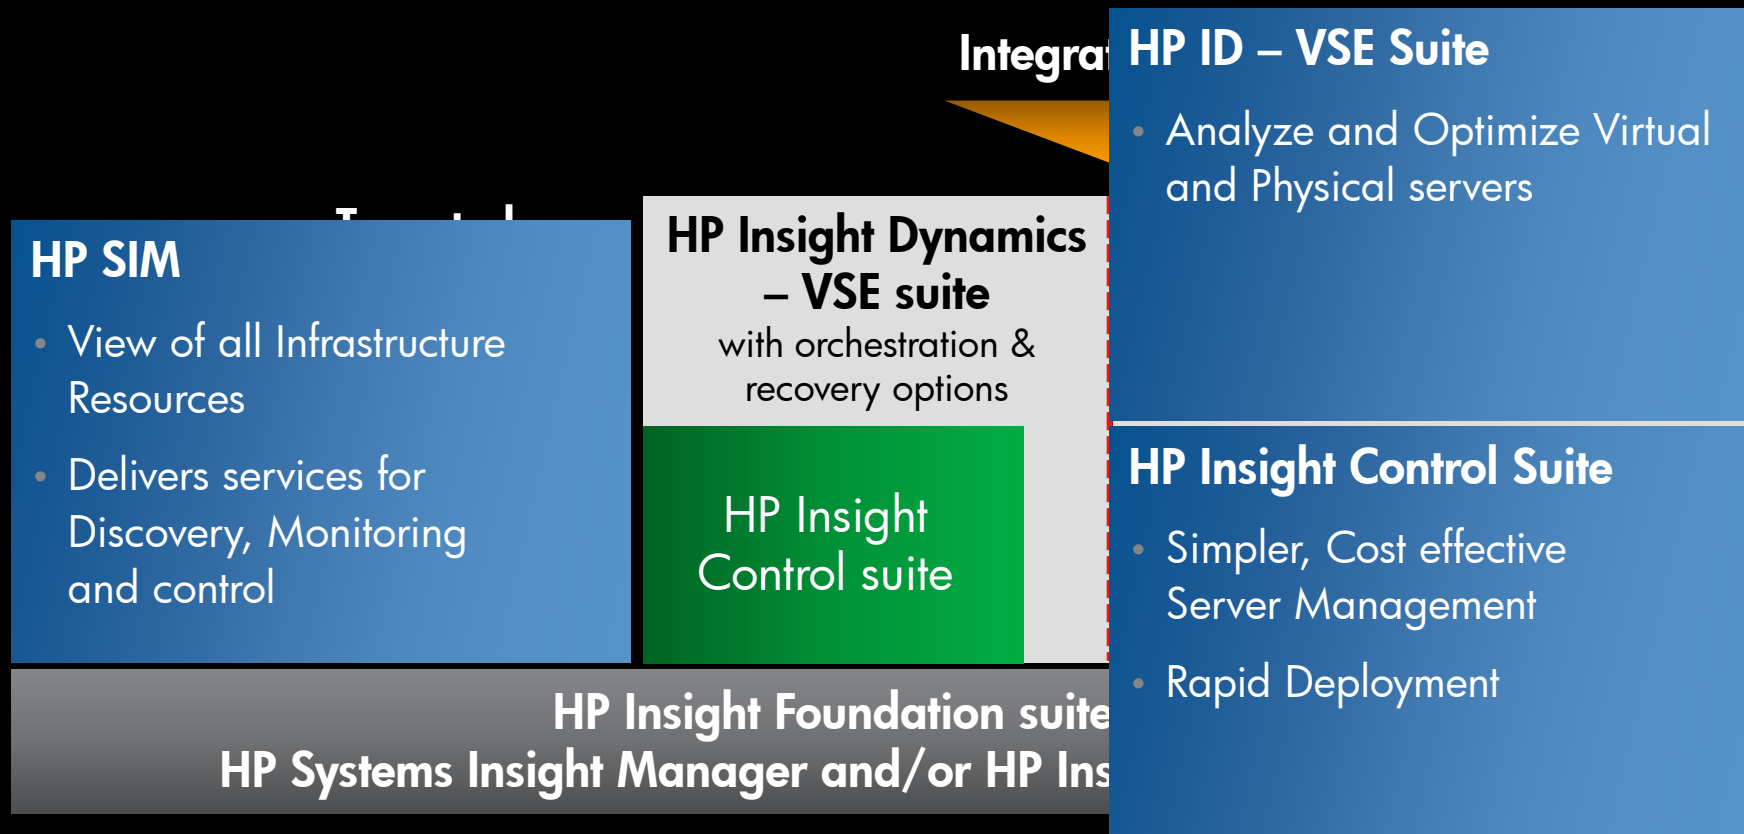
Integra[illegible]

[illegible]

HP SIM

- View of all Infrastructure Resources
- Delivers services for Discovery, Monitoring and control

HP Insight Dynamics – VSE suite
with orchestration & recovery options

HP Insight Control suite

HP Insight Foundation suite
HP Systems Insight Manager and/or HP Ins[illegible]

HP ID – VSE Suite

- Analyze and Optimize Virtual and Physical servers

HP Insight Control Suite

- Simpler, Cost effective Server Management
- Rapid Deployment